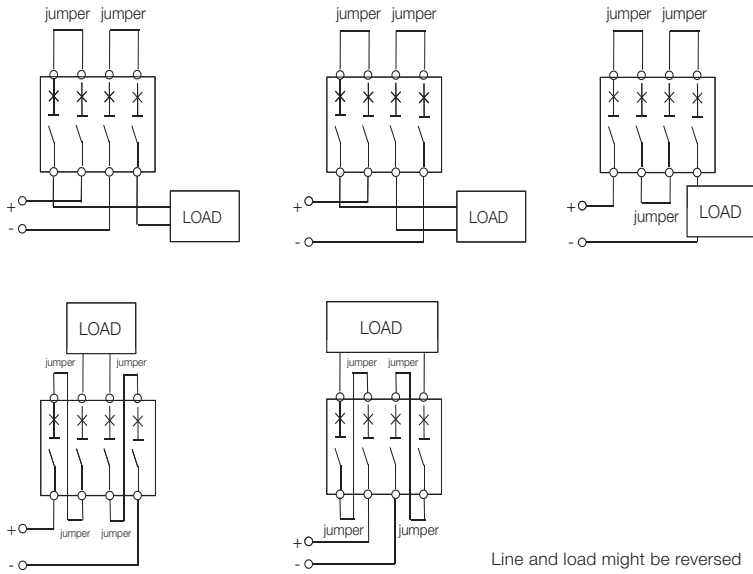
jumper jumper

+

-

LOAD

jumper jumper

+

-

LOAD

jumper jumper

+

jumper

LOAD

-

LOAD

jumper jumper

+ jumper jumper

-

LOAD

jumper jumper

jumper jumper

+

-

Line and load might be reversed